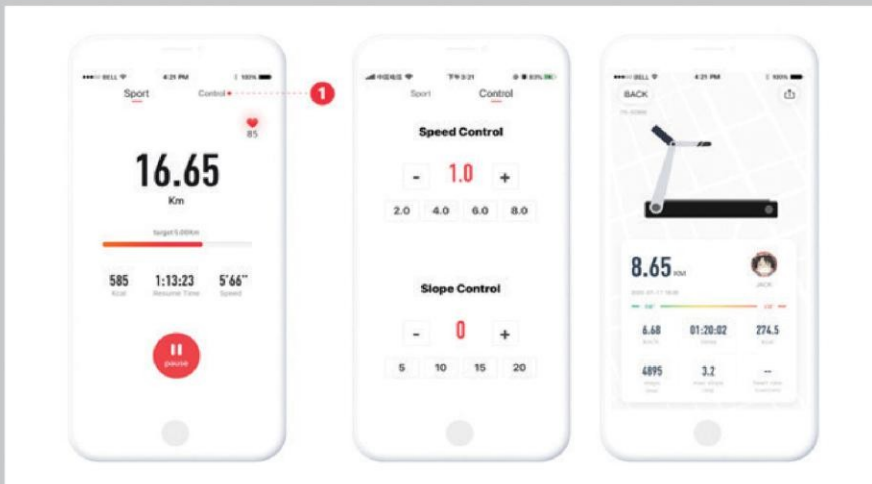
BELL 4:21 PM 100%
Sport Control
1
85
16.65
Km
target 5.00Km
585
Kcal
1:13:23
Resume Time
5'66''
Speed
pause

中国电信 下午3:21 83%
Sport Control
Speed Control
-
1.0
+
2.0 4.0 6.0 8.0
Slope Control
-
0
+
5 10 15 20

BELL 4:21 PM 100%
BACK
8.65 KM
JACK
6.68
01:20:02
274.5
4895
3.2
--